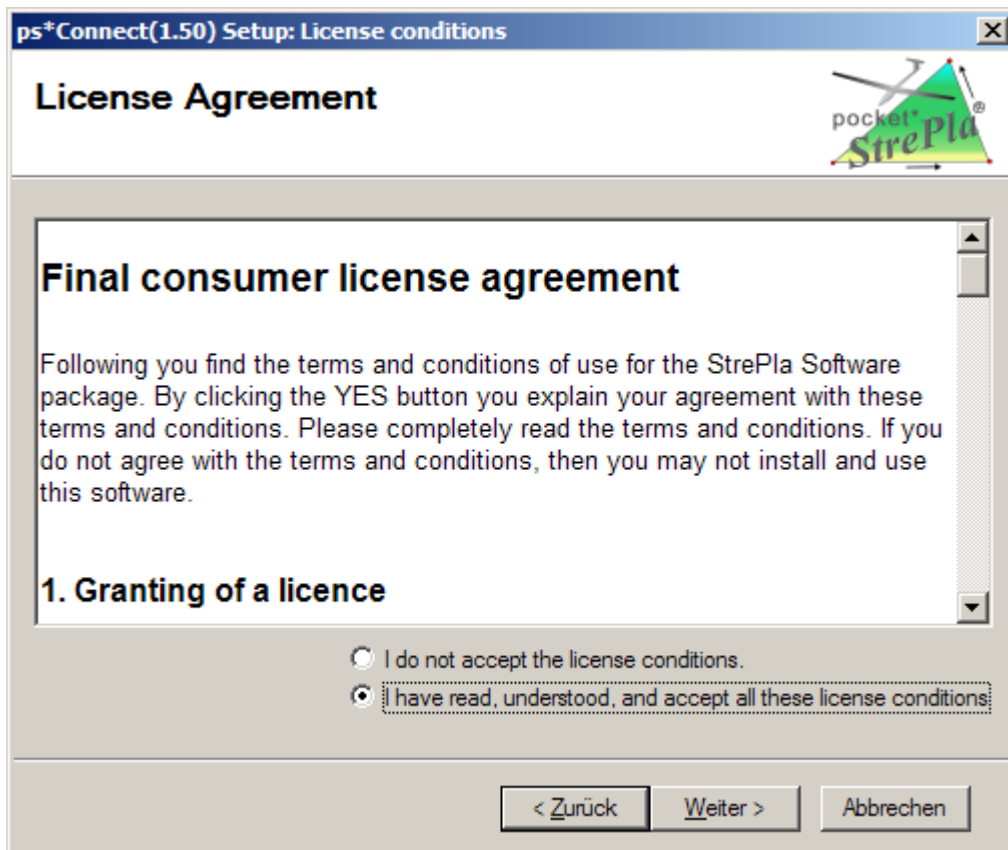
ps*Connect(1.50) Setup: License conditions

License Agreement

pocket StrePla®

Final consumer license agreement

Following you find the terms and conditions of use for the StrePla Software package. By clicking the YES button you explain your agreement with these terms and conditions. Please completely read the terms and conditions. If you do not agree with the terms and conditions, then you may not install and use this software.

1. Granting of a licence

I do not accept the license conditions.

I have read, understood, and accept all these license conditions

< Zurück

Weiter >

Abbrechen